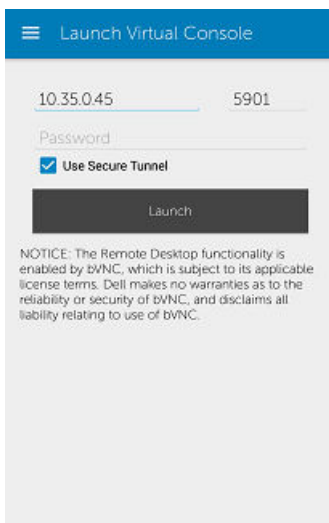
Launch Virtual Console

10.35.0.45

5901

Password

Use Secure Tunnel

Launch

NOTICE: The Remote Desktop functionality is enabled by bVNC, which is subject to its applicable license terms. Dell makes no warranties as to the reliability or security of bVNC, and disclaims all liability relating to use of bVNC.